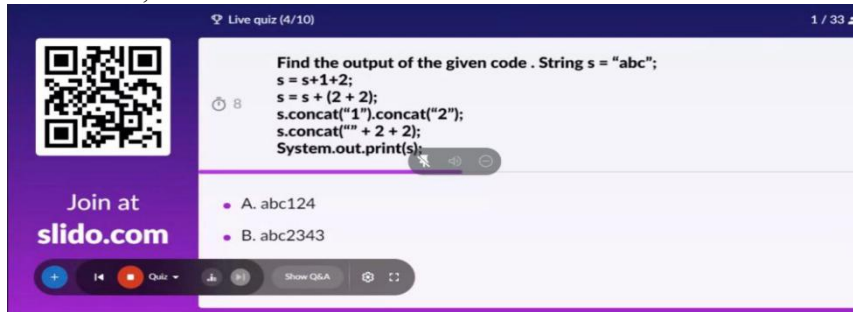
Live quiz (4/10)

1 / 33

8

Find the output of the given code . String s = “abc”;
s = s+1+2;
s = s + (2 + 2);
s.concat(“1”).concat(“2”);
s.concat(“” + 2 + 2);
System.out.print(s);

Join at
slido.com

• A. abc124

• B. abc2343

Quiz

Show Q&A